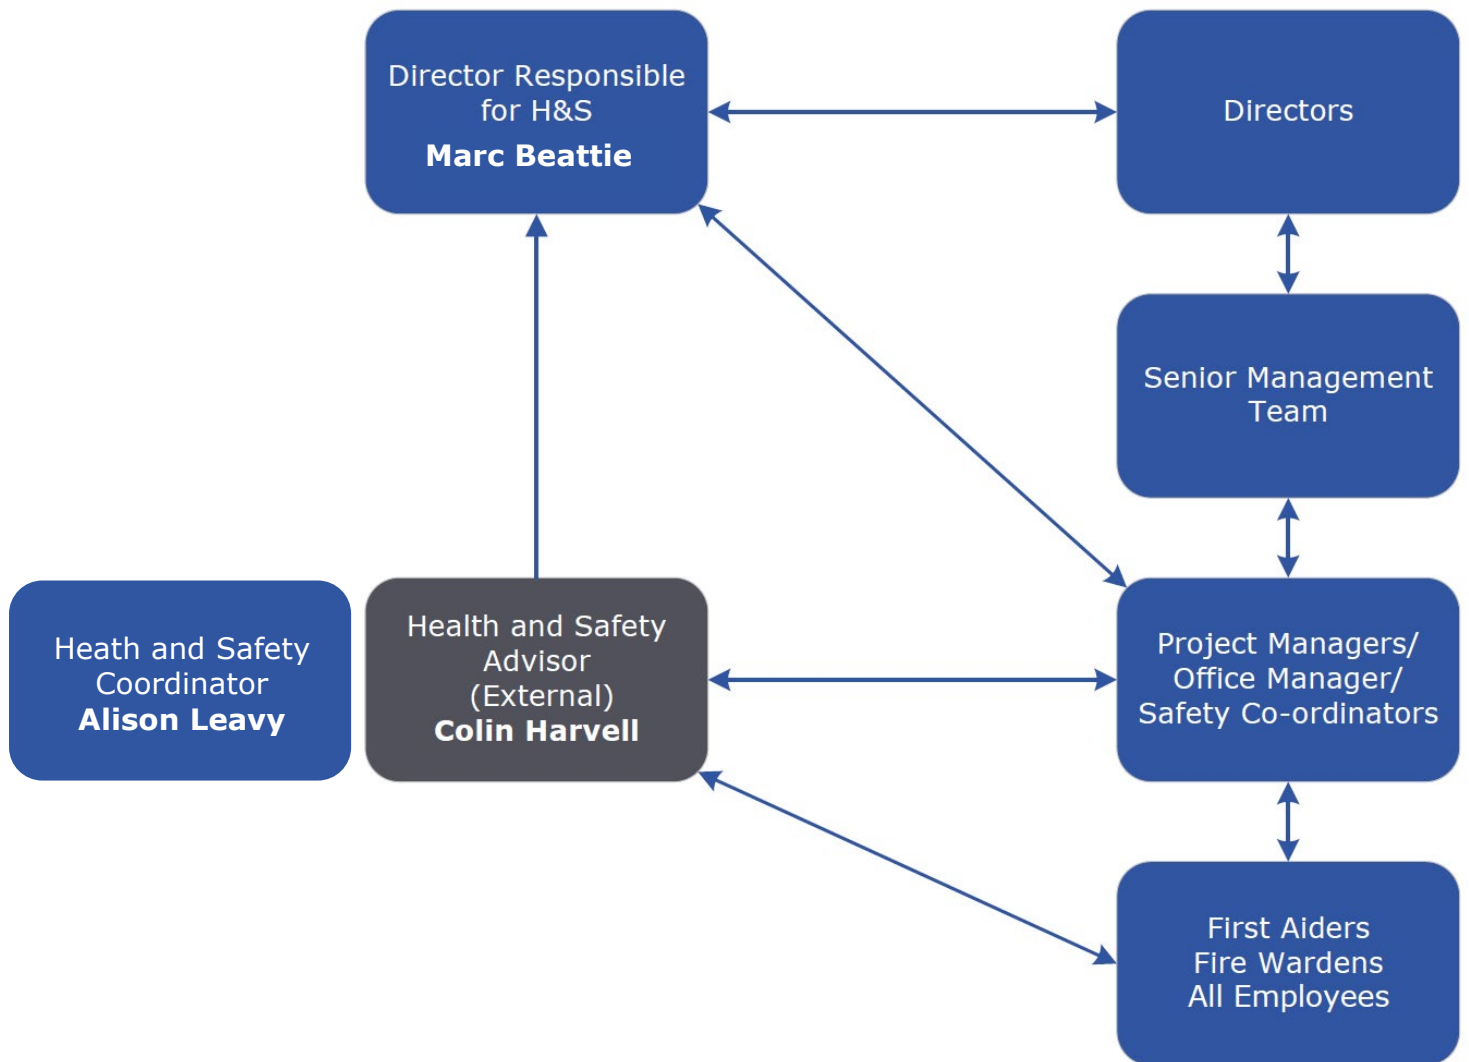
Director Responsible for H&S
**Marc Beattie**

Directors

Senior Management Team

Heath and Safety Coordinator
**Alison Leavy**

Health and Safety Advisor (External)
**Colin Harvell**

Project Managers/ Office Manager/ Safety Co-ordinators

First Aiders
Fire Wardens
All Employees